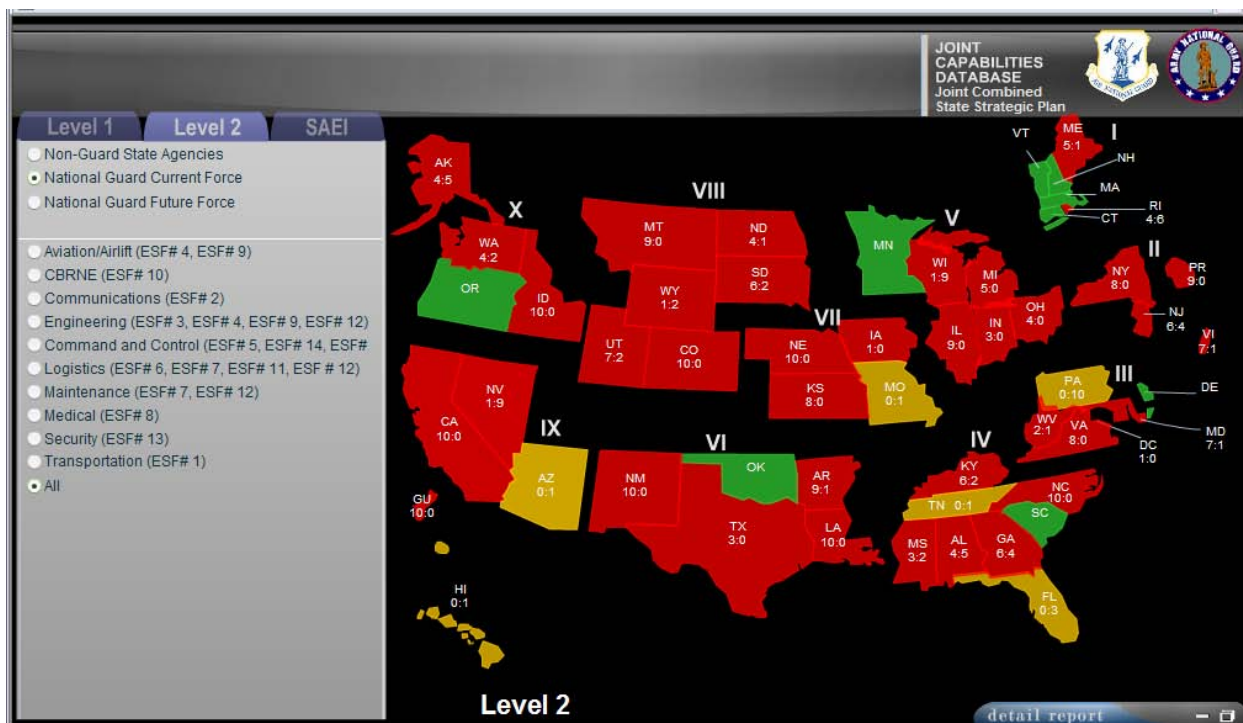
JOINT CAPABILITIES DATABASE
Joint Combined State Strategic Plan

Level 1 Level 2 SAEI

Non-Guard State Agencies
National Guard Current Force
National Guard Future Force

Aviation/Airlift (ESF# 4, ESF# 9)
CBRNE (ESF# 10)
Communications (ESF# 2)
Engineering (ESF# 3, ESF# 4, ESF# 9, ESF# 12)
Command and Control (ESF# 5, ESF# 14, ESF#
Logistics (ESF# 6, ESF# 7, ESF# 11, ESF # 12)
Maintenance (ESF# 7, ESF# 12)
Medical (ESF# 8)
Security (ESF# 13)
Transportation (ESF# 1)
All

AK 4:5
X
WA 4:2
OR
ID 10:0
VIII
MT 9:0
ND 4:1
SD 6:2
WY 1:2
UT 7:2
CO 10:0
V
MN
WI 1:9
MI 5:0
I
ME 5:1
VT
NH
MA
RI 4:6
CT
II
NY 8:0
PR 9:0
NJ 6:4
VI 7:1
VII
NE 10:0
IA 1:0
KS 8:0
MO 0:1
IL 9:0
IN 3:0
OH 4:0
III
PA 0:10
DE
MD 7:1
WV 2:1
VA 8:0
DC 1:0
CA 10:0
NV 1:9
IX
AZ 0:1
VI
NM 10:0
OK
AR 9:1
TX 3:0
LA 10:0
IV
KY 6:2
TN 0:1
NC 10:0
SC
MS 3:2
AL 4:5
GA 6:4
FL 0:3
GU 10:0
HI 0:1

Level 2

detail report